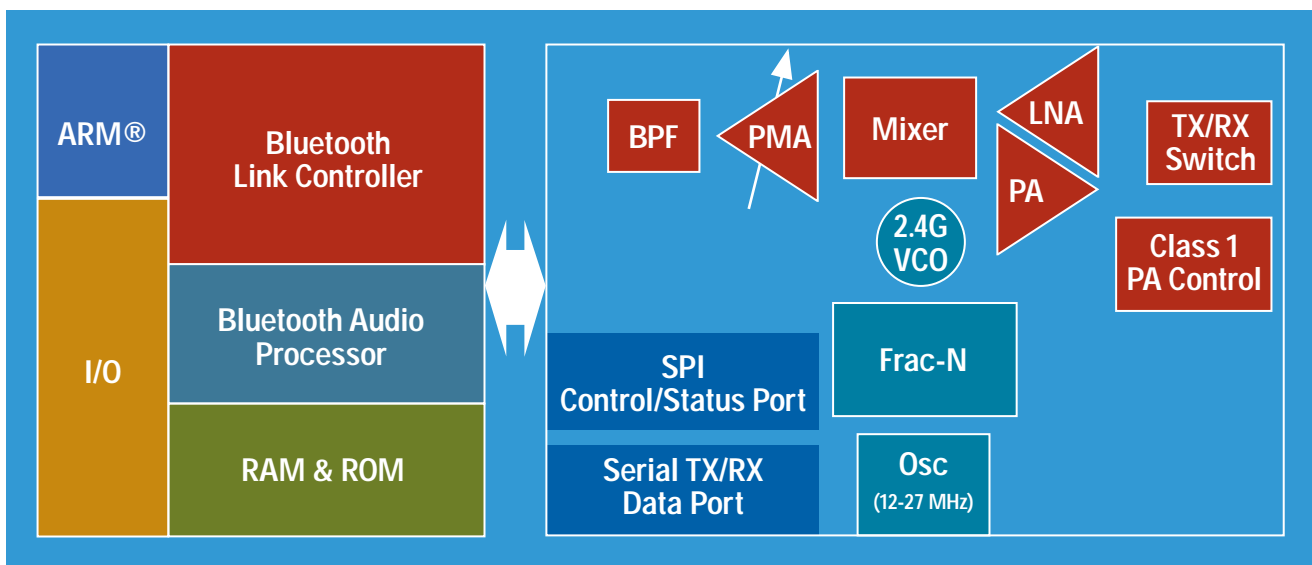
ARM®

Bluetooth Link Controller

I/O

Bluetooth Audio Processor

RAM & ROM

BPF

PMA

Mixer

LNA

TX/RX Switch

PA

2.4G VCO

Class 1 PA Control

SPI Control/Status Port

Frac-N

Serial TX/RX Data Port

Osc (12-27 MHz)